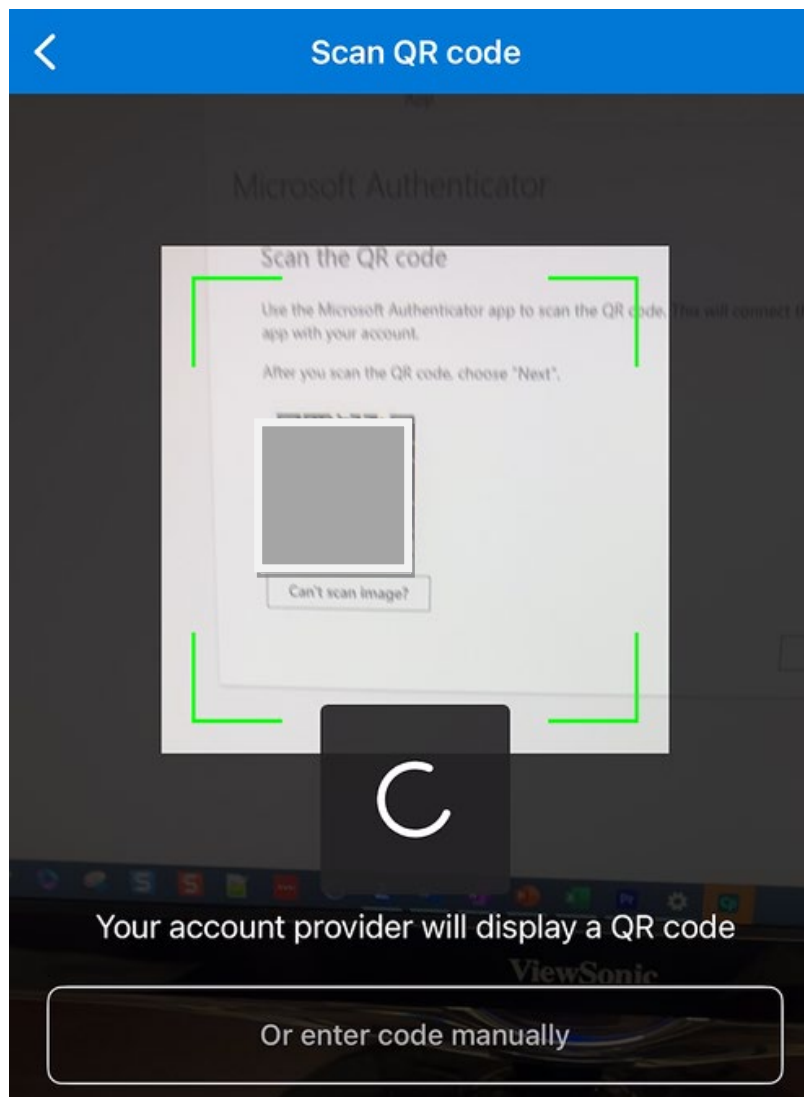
Scan QR code

App

Microsoft Authenticator

Scan the QR code

Use the Microsoft Authenticator app to scan the QR code. This will connect the app with your account.

After you scan the QR code, choose "Next".

Can't scan image?

Your account provider will display a QR code

ViewSonic

Or enter code manually